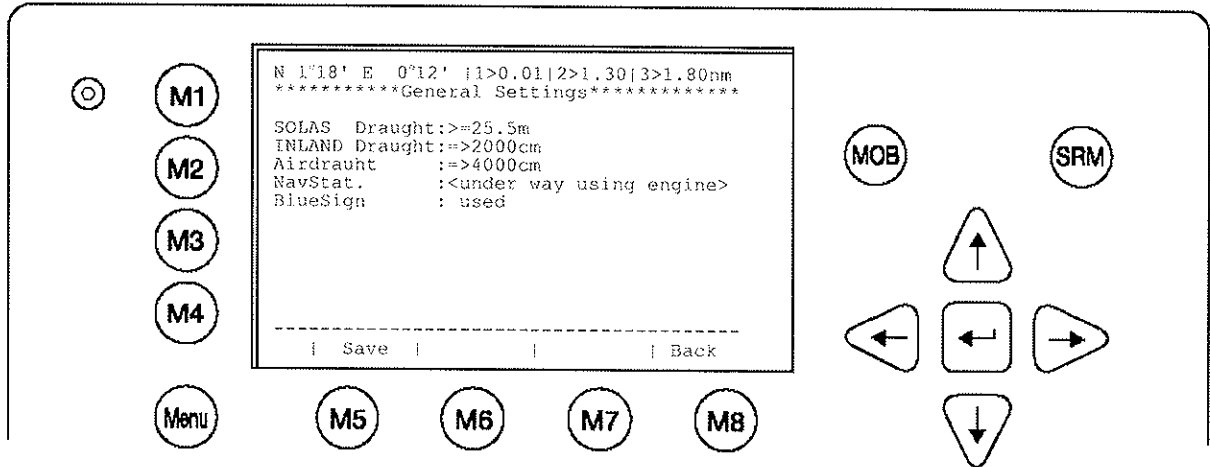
M1
M2
M3
M4

N 1°18' E 0°12' |1>0.01|2>1.30|3>1.80nm
***********General Settings*************

SOLAS Draught:>=25.5m
INLAND Draught:=>2000cm
Airdrauht :=>4000cm
NavStat. :<under way using engine>
BlueSign : used

----------------------------------------
| Save | | | Back

MOB
SRM

Menu
M5
M6
M7
M8